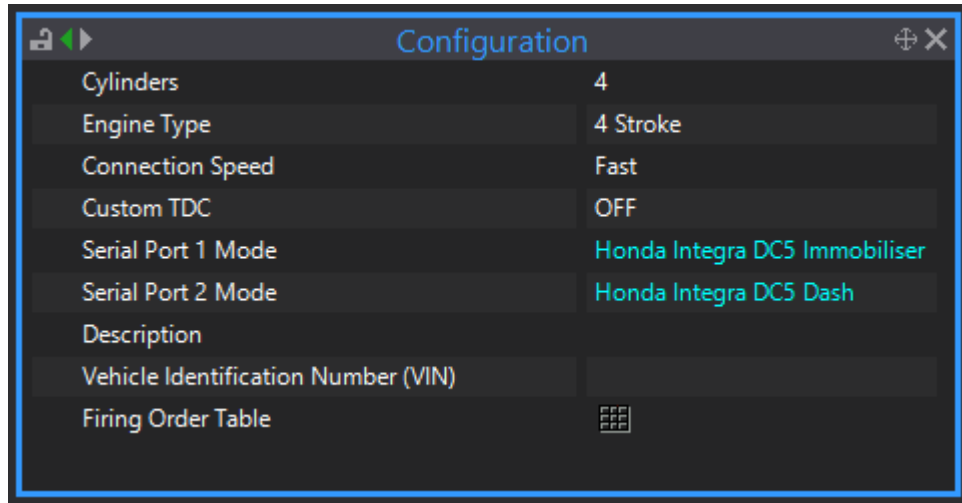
Configuration

| | |
|---|---|
| Cylinders | 4 |
| Engine Type | 4 Stroke |
| Connection Speed | Fast |
| Custom TDC | OFF |
| Serial Port 1 Mode | Honda Integra DC5 Immobiliser |
| Serial Port 2 Mode | Honda Integra DC5 Dash |
| Description | |
| Vehicle Identification Number (VIN) | |
| Firing Order Table | |